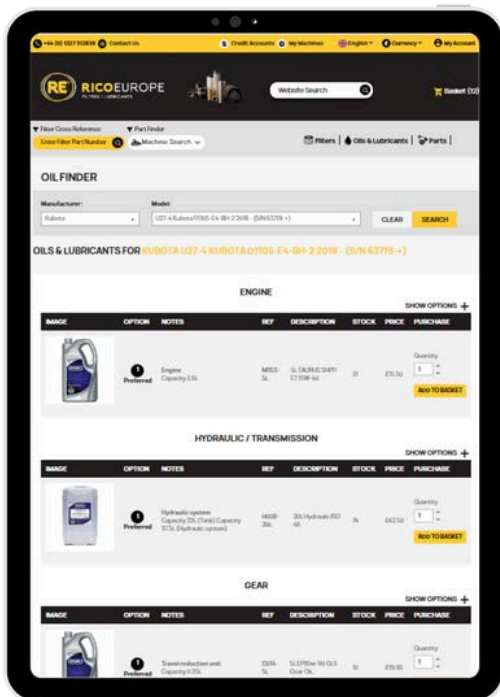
+44 (0) 1327 312838 Contact Us

Credit Accounts My Machines English Currency My Account

RE RICOEUROPE FILTERS | LUBRICANTS

Website Search

Basket (12)

Filter Cross Reference Enter Filter Part Number

Part Finder Machine Search

Filters | Oils & Lubricants | Parts |

OIL FINDER

Manufacturer: Kubota

Model: U27-4 Kubota D1105-E4-BH-2 2018 - (S/N 63719 +)

CLEAR SEARCH

OILS & LUBRICANTS FOR KUBOTA U27-4 KUBOTA D1105-E4-BH-2 2018 - (S/N 63719 +)

ENGINE

SHOW OPTIONS +

| IMAGE | OPTION | NOTES | REF | DESCRIPTION | STOCK | PRICE | PURCHASE |
|---|---|---|---|---|---|---|---|
| | 1 Preferred | Engine Capacity 3.5L | M053-5L | 5L TAURUS SHPD E7 10W-40 | 21 | £15.50 | Quantity 1 ADD TO BASKET |

HYDRAULIC / TRANSMISSION

SHOW OPTIONS +

| IMAGE | OPTION | NOTES | REF | DESCRIPTION | STOCK | PRICE | PURCHASE |
|---|---|---|---|---|---|---|---|
| | 1 Preferred | Hydraulic system Capacity 22L (Tank) Capacity 37.5L (Hydraulic system) | H468-20L | 20L Hydraulic ISO 46 | 74 | £42.50 | Quantity 1 ADD TO BASKET |

GEAR

SHOW OPTIONS +

| IMAGE | OPTION | NOTES | REF | DESCRIPTION | STOCK | PRICE | PURCHASE |
|---|---|---|---|---|---|---|---|
| | 1 Preferred | Travel reduction unit Capacity 0.35L | G074-5L | 5L EP80w-90 GL5 Gear Oil | 10 | £19.95 | Quantity 1 |